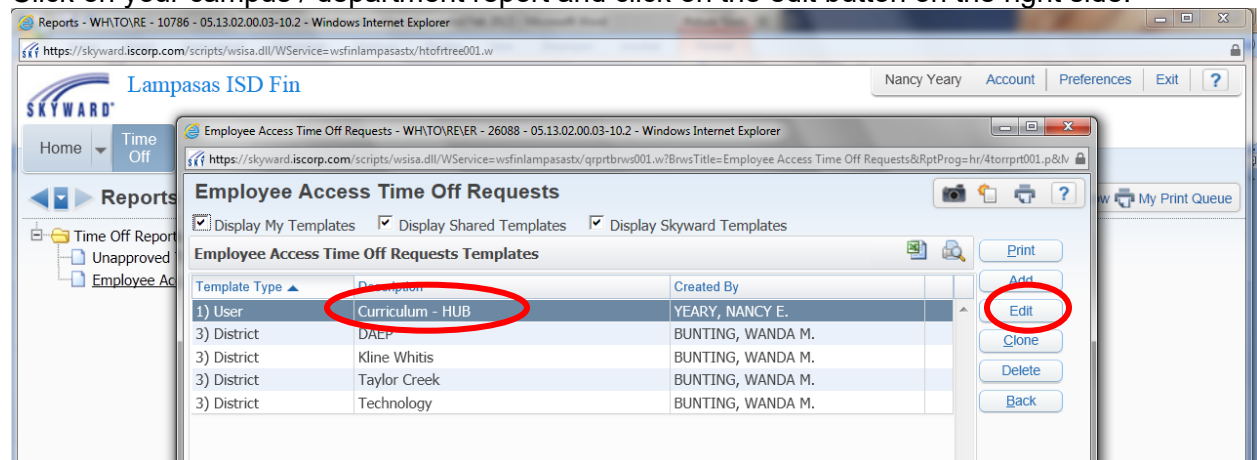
Click on your campus / department report and click on the edit button on the right side.

Reports - WH\TO\RE - 10786 - 05.13.02.00.03-10.2 - Windows Internet Explorer

https://skyward.iscorp.com/scripts/wsisa.dll/WService=wsfinlampasastx/htofrtree001.w

SKYWARD®

Lampasas ISD Fin

Nancy Yeary | Account | Preferences | Exit | ?

Home | Time Off

Reports

My Print Queue

Time Off Report
Unapproved
Employee Ac

Employee Access Time Off Requests - WH\TO\RE\ER - 26088 - 05.13.02.00.03-10.2 - Windows Internet Explorer

https://skyward.iscorp.com/scripts/wsisa.dll/WService=wsfinlampasastx/qrprtbrws001.w?BrwsTitle=Employee Access Time Off Requests&RptProg=hr/4torrprt001.p&lv

Employee Access Time Off Requests

Display My Templates   Display Shared Templates   Display Skyward Templates

Employee Access Time Off Requests Templates

| Template Type ▲ | Description | Created By |
|---|---|---|
| 1) User | Curriculum - HUB | YEARY, NANCY E. |
| 3) District | DAEP | BUNTING, WANDA M. |
| 3) District | Kline Whitis | BUNTING, WANDA M. |
| 3) District | Taylor Creek | BUNTING, WANDA M. |
| 3) District | Technology | BUNTING, WANDA M. |

Print
Add
Edit
Clone
Delete
Back